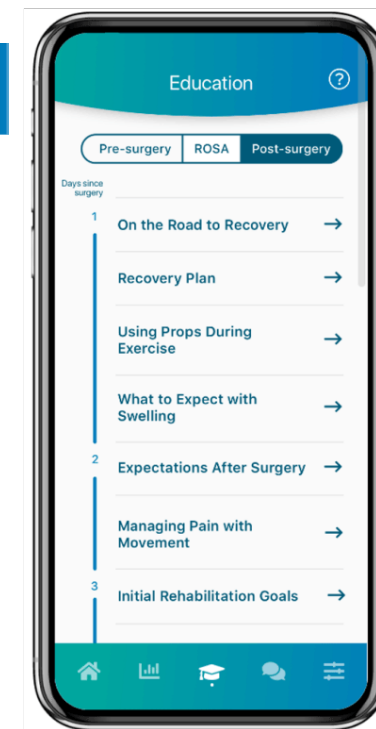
Education

?

Pre-surgery | ROSA | Post-surgery

Days since surgery

1

On the Road to Recovery →

Recovery Plan →

Using Props During Exercise →

What to Expect with Swelling →

2

Expectations After Surgery →

Managing Pain with Movement →

3

Initial Rehabilitation Goals →